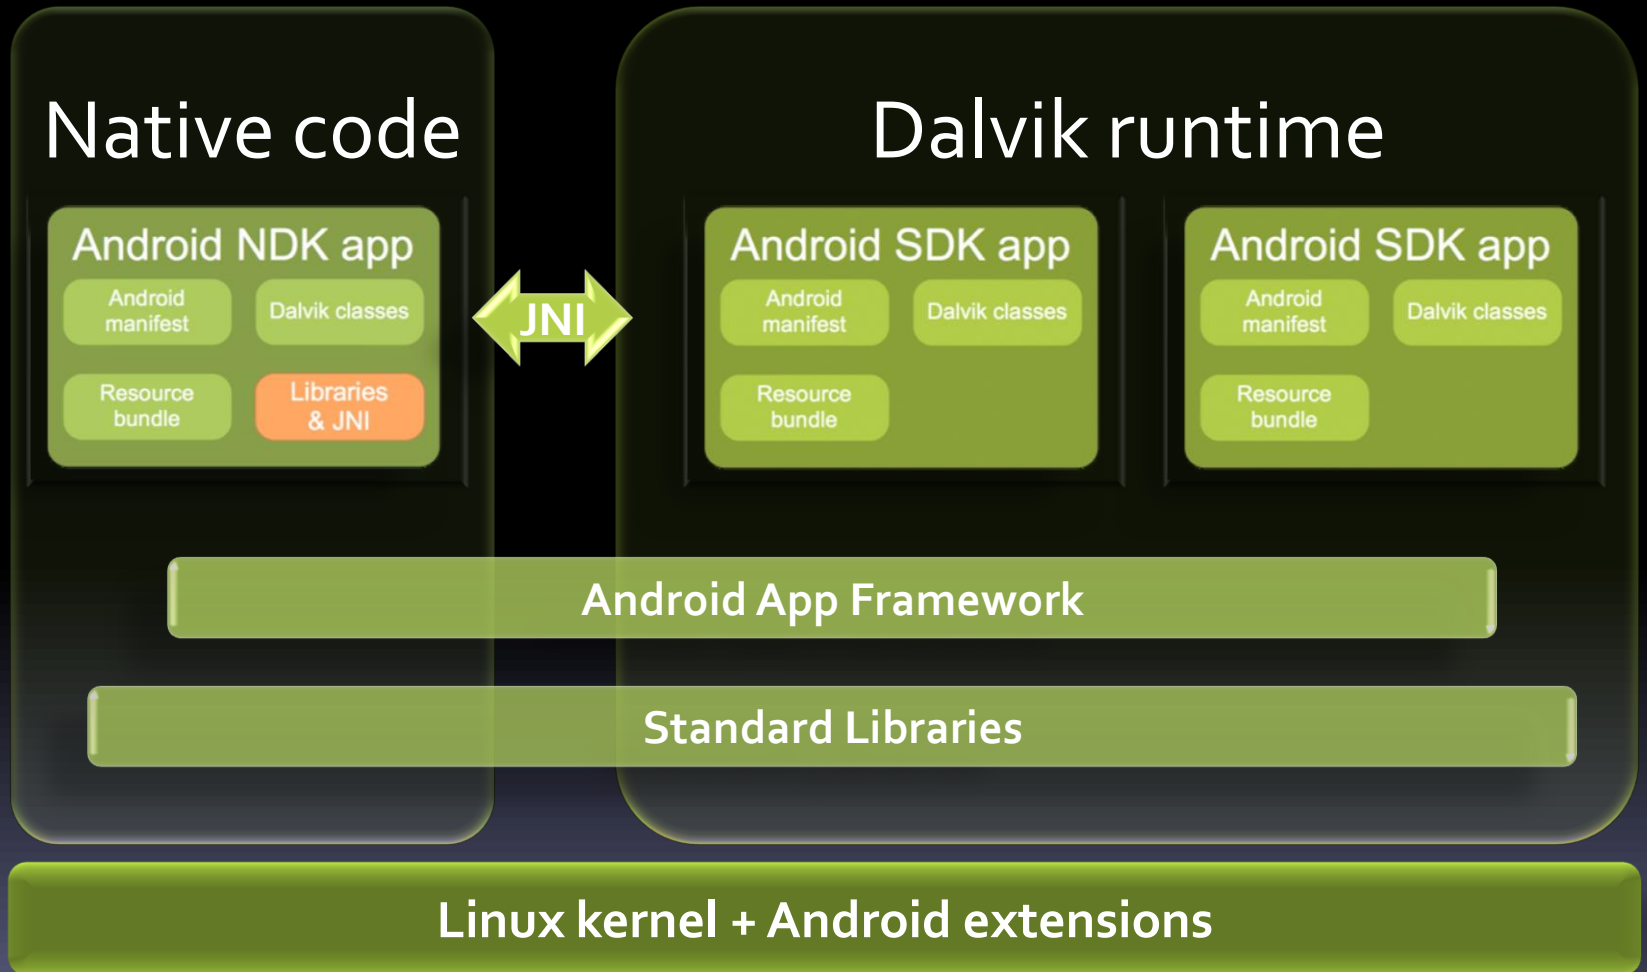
Native code

Android NDK app

Android manifest

Dalvik classes

Resource bundle

Libraries & JNI

JNI

Dalvik runtime

Android SDK app

Android manifest

Dalvik classes

Resource bundle

Android SDK app

Android manifest

Dalvik classes

Resource bundle

Android App Framework

Standard Libraries

Linux kernel + Android extensions